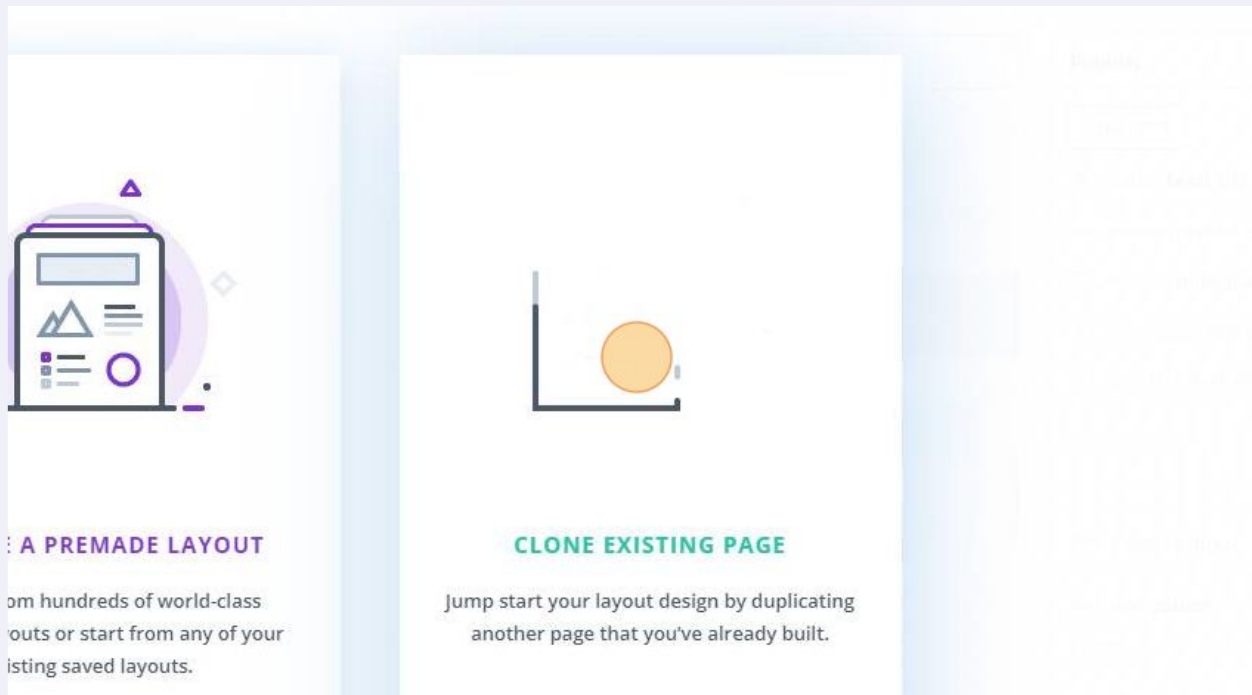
E A PREMADE LAYOUT

om hundreds of world-class outs or start from any of your isting saved layouts.

CLONE EXISTING PAGE

Jump start your layout design by duplicating another page that you've already built.